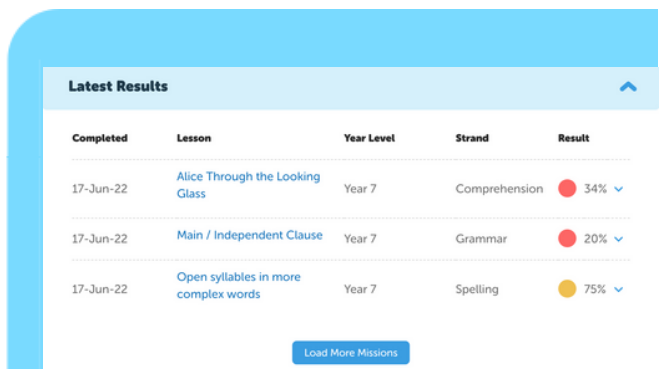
Latest Results

| Completed | Lesson | Year Level | Strand | Result |
|---|---|---|---|---|
| 17-Jun-22 | Alice Through the Looking Glass | Year 7 | Comprehension | 34% |
| 17-Jun-22 | Main / Independent Clause | Year 7 | Grammar | 20% |
| 17-Jun-22 | Open syllables in more complex words | Year 7 | Spelling | 75% |

Load More Missions